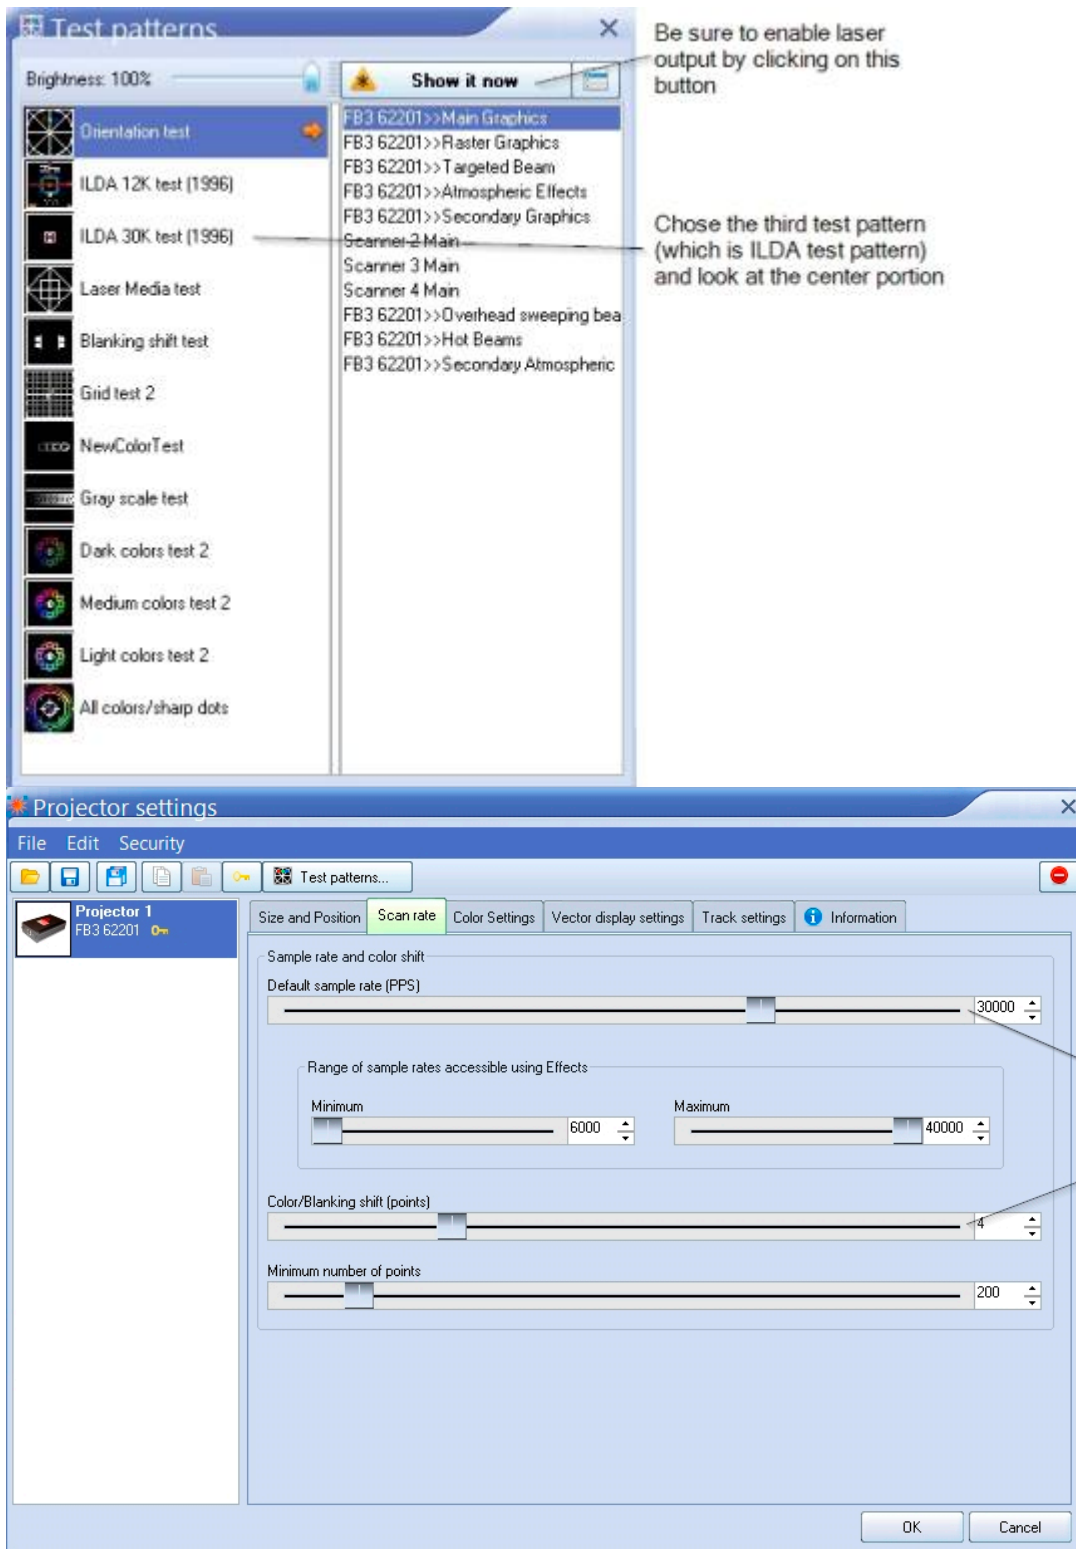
Test patterns

Brightness: 100%

Show it now

Be sure to enable laser output by clicking on this button

Orientation test
ILDA 12K test (1996)
ILDA 30K test (1996)
Laser Media test
Blanking shift test
Grid test 2
NewColorTest
Gray scale test
Dark colors test 2
Medium colors test 2
Light colors test 2
All colors/sharp dots

FB3 62201>>Main Graphics
FB3 62201>>Raster Graphics
FB3 62201>>Targeted Beam
FB3 62201>>Atmospheric Effects
FB3 62201>>Secondary Graphics
Scanner 2 Main
Scanner 3 Main
Scanner 4 Main
FB3 62201>>Overhead sweeping bea
FB3 62201>>Hot Beams
FB3 62201>>Secondary Atmospheric

Chose the third test pattern (which is ILDA test pattern) and look at the center portion

Projector settings

File Edit Security

Test patterns...

Projector 1
FB3 62201

Size and Position | Scan rate | Color Settings | Vector display settings | Track settings | Information

Sample rate and color shift

Default sample rate (PPS)

30000

Range of sample rates accessible using Effects

Minimum

6000

Maximum

40000

Color/Blanking shift (points)

4

Minimum number of points

200

OK

Cancel